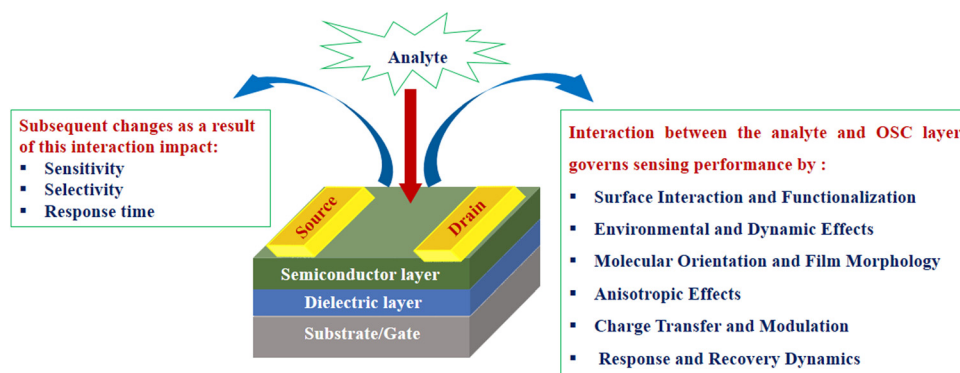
Analyte

Subsequent changes as a result of this interaction impact:
- Sensitivity
- Selectivity
- Response time

Source

Drain

Semiconductor layer

Dielectric layer

Substrate/Gate

Interaction between the analyte and OSC layer governs sensing performance by :
- Surface Interaction and Functionalization
- Environmental and Dynamic Effects
- Molecular Orientation and Film Morphology
- Anisotropic Effects
- Charge Transfer and Modulation
- Response and Recovery Dynamics